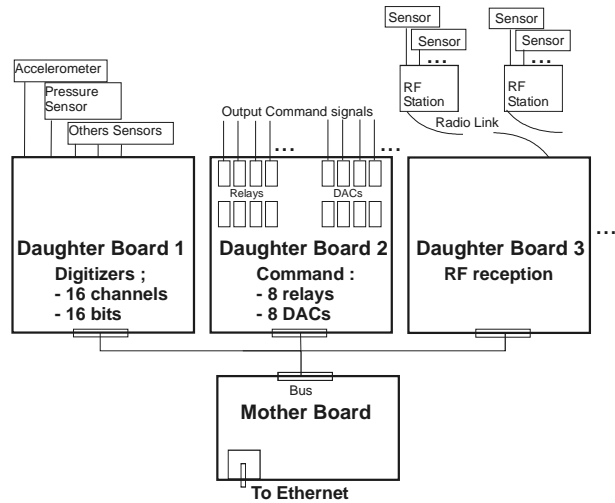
Sensor
Sensor
Sensor
Sensor
RF Station
RF Station
Radio Link
Accelerometer
Pressure Sensor
Others Sensors
Output Command signals
...
...
Relays
DACs
Daughter Board 1
Digitizers ;
- 16 channels
- 16 bits
Daughter Board 2
Command :
- 8 relays
- 8 DACs
Daughter Board 3
RF reception
...
Bus
Mother Board
To Ethernet